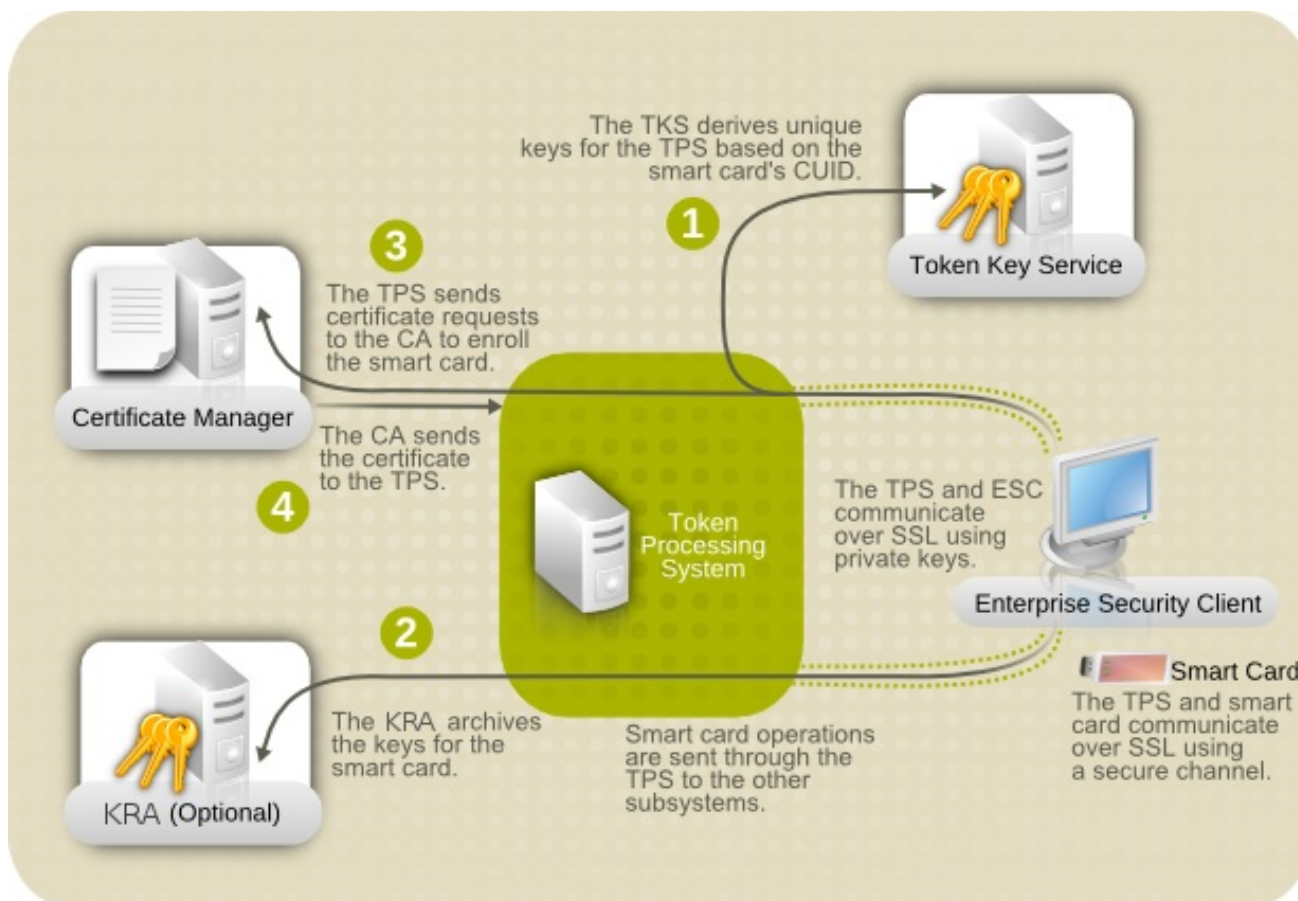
The TKS derives unique keys for the TPS based on the smart card's CUID.

1

Token Key Service

3

The TPS sends certificate requests to the CA to enroll the smart card.

Certificate Manager

The CA sends the certificate to the TPS.

4

Token Processing System

The TPS and ESC communicate over SSL using private keys.

Enterprise Security Client

2

Smart Card

The TPS and smart card communicate over SSL using a secure channel.

The KRA archives the keys for the smart card.

Smart card operations are sent through the TPS to the other subsystems.

KRA (Optional)